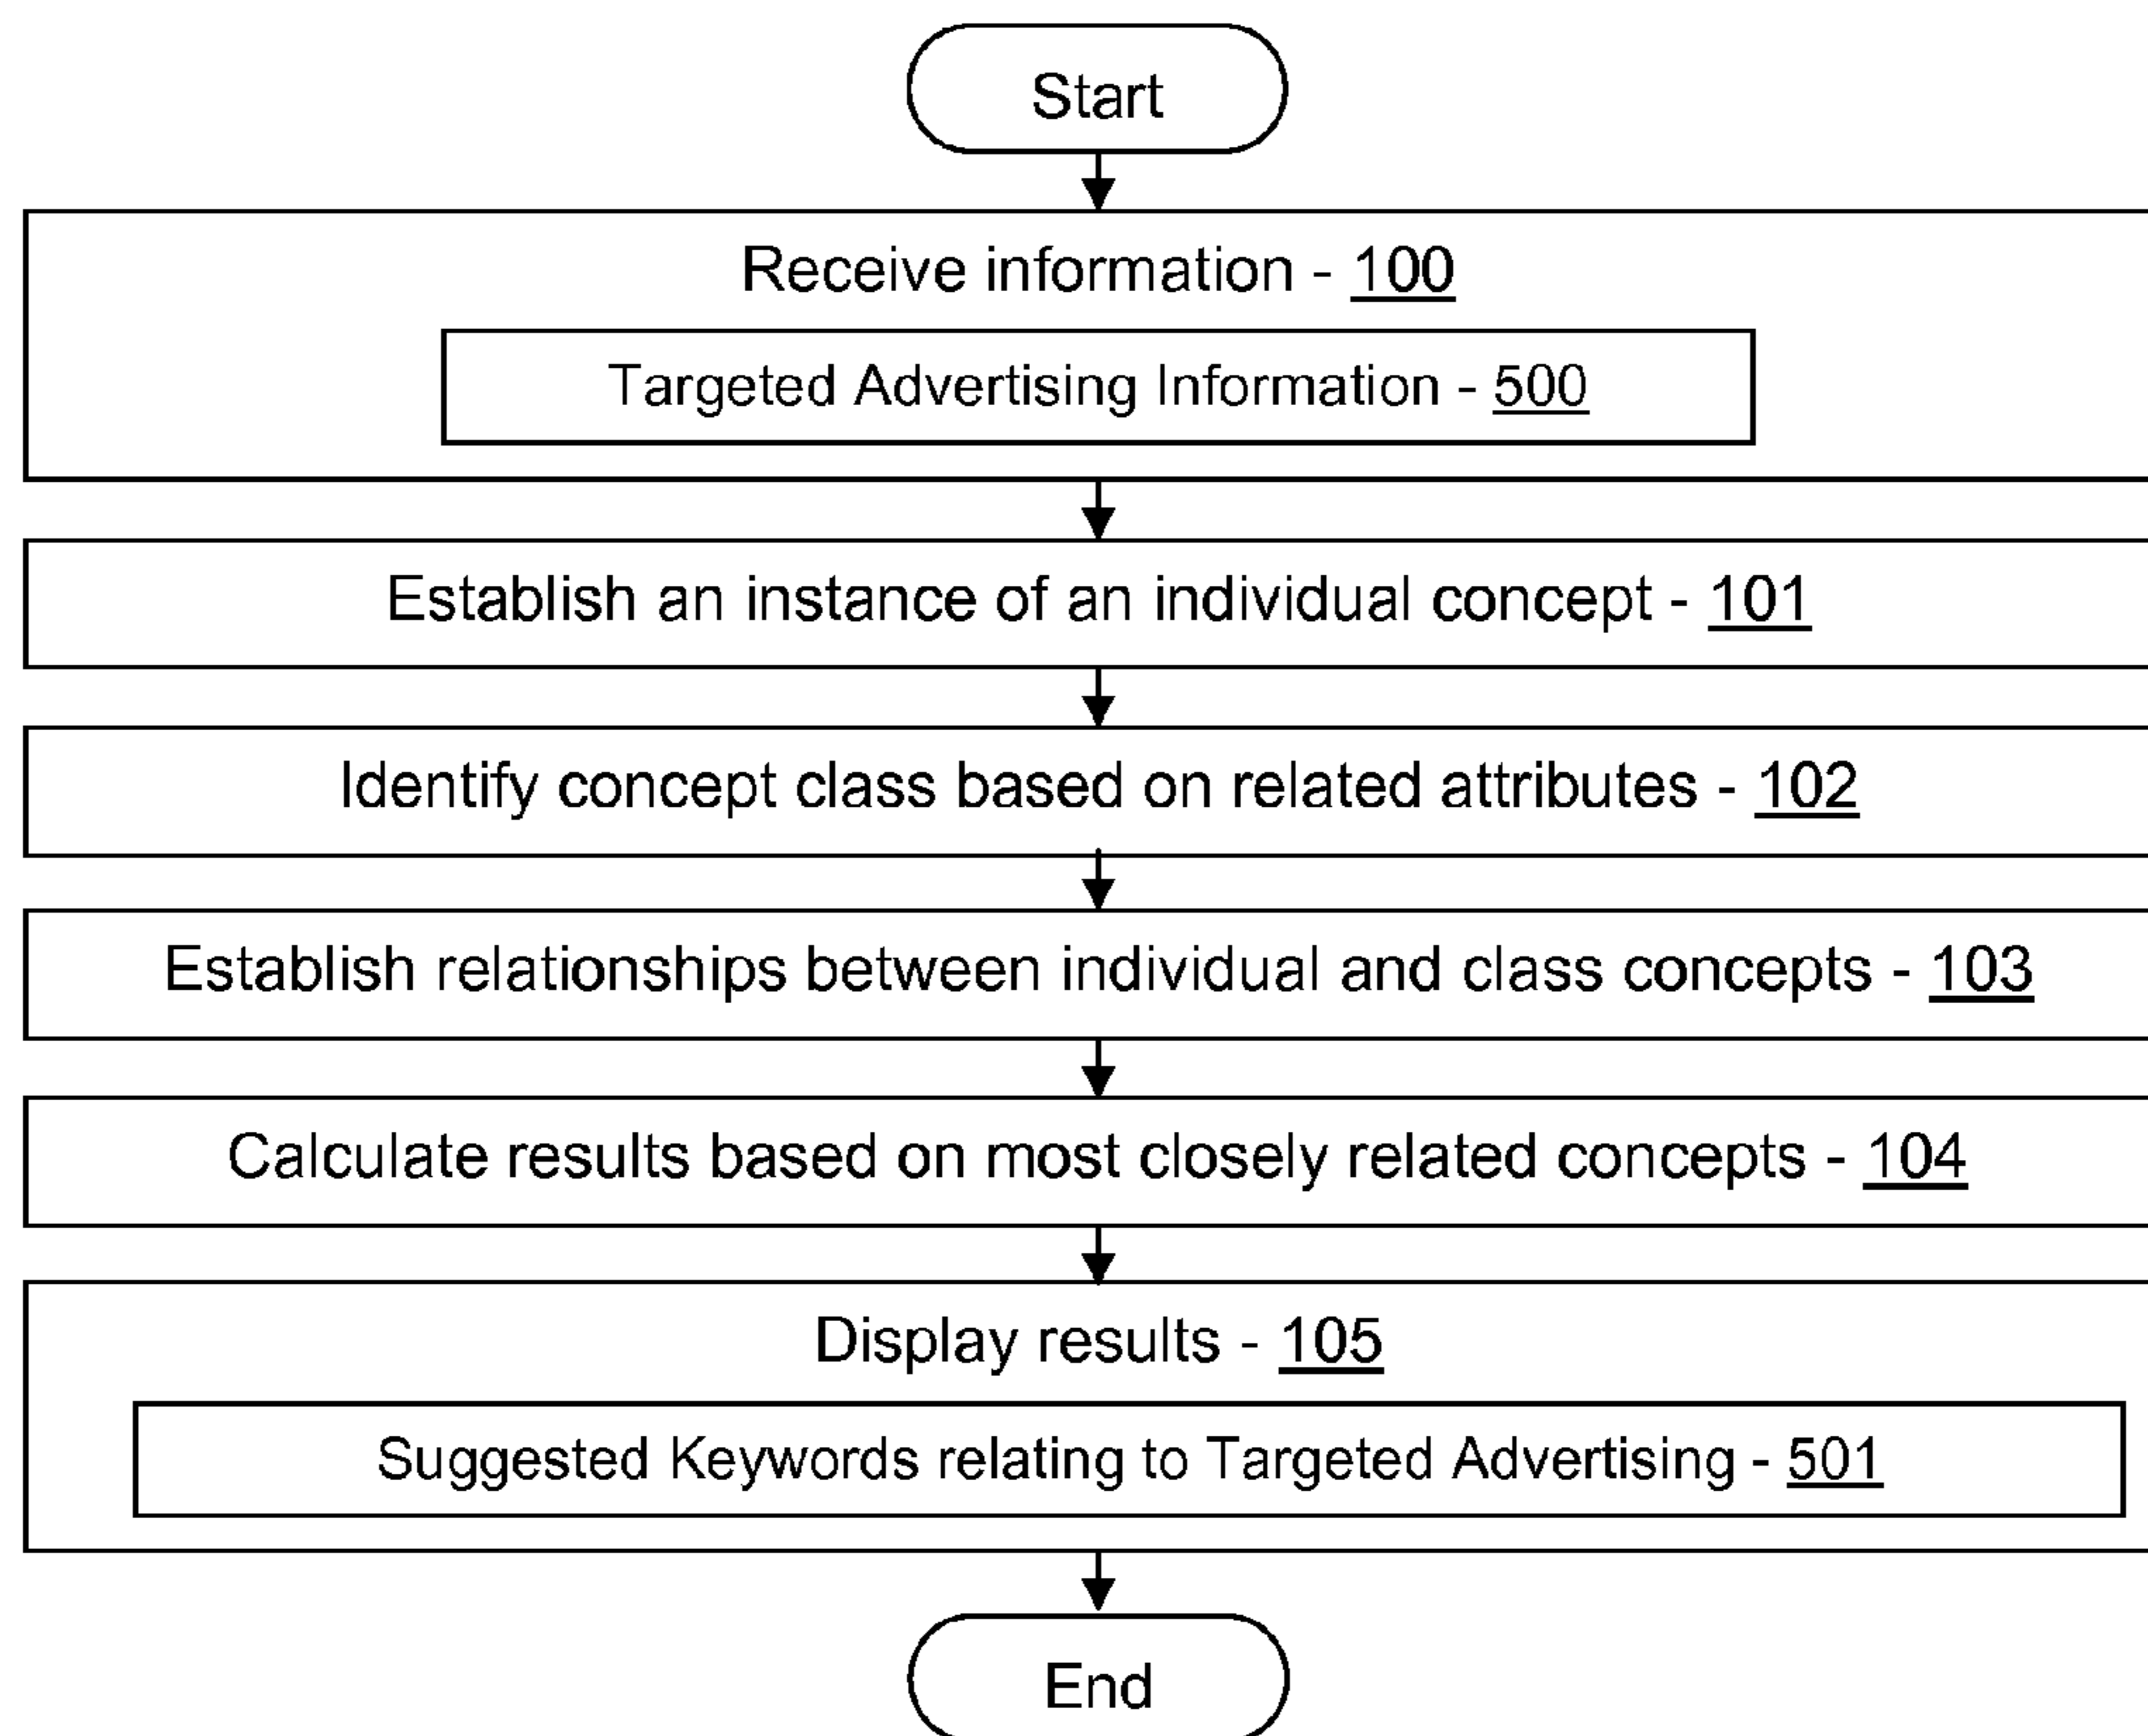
Start

Receive information - 100

Targeted Advertising Information - 500

Establish an instance of an individual concept - 101

Identify concept class based on related attributes - 102

Establish relationships between individual and class concepts - 103

Calculate results based on most closely related concepts - 104

Display results - 105

Suggested Keywords relating to Targeted Advertising - 501

End